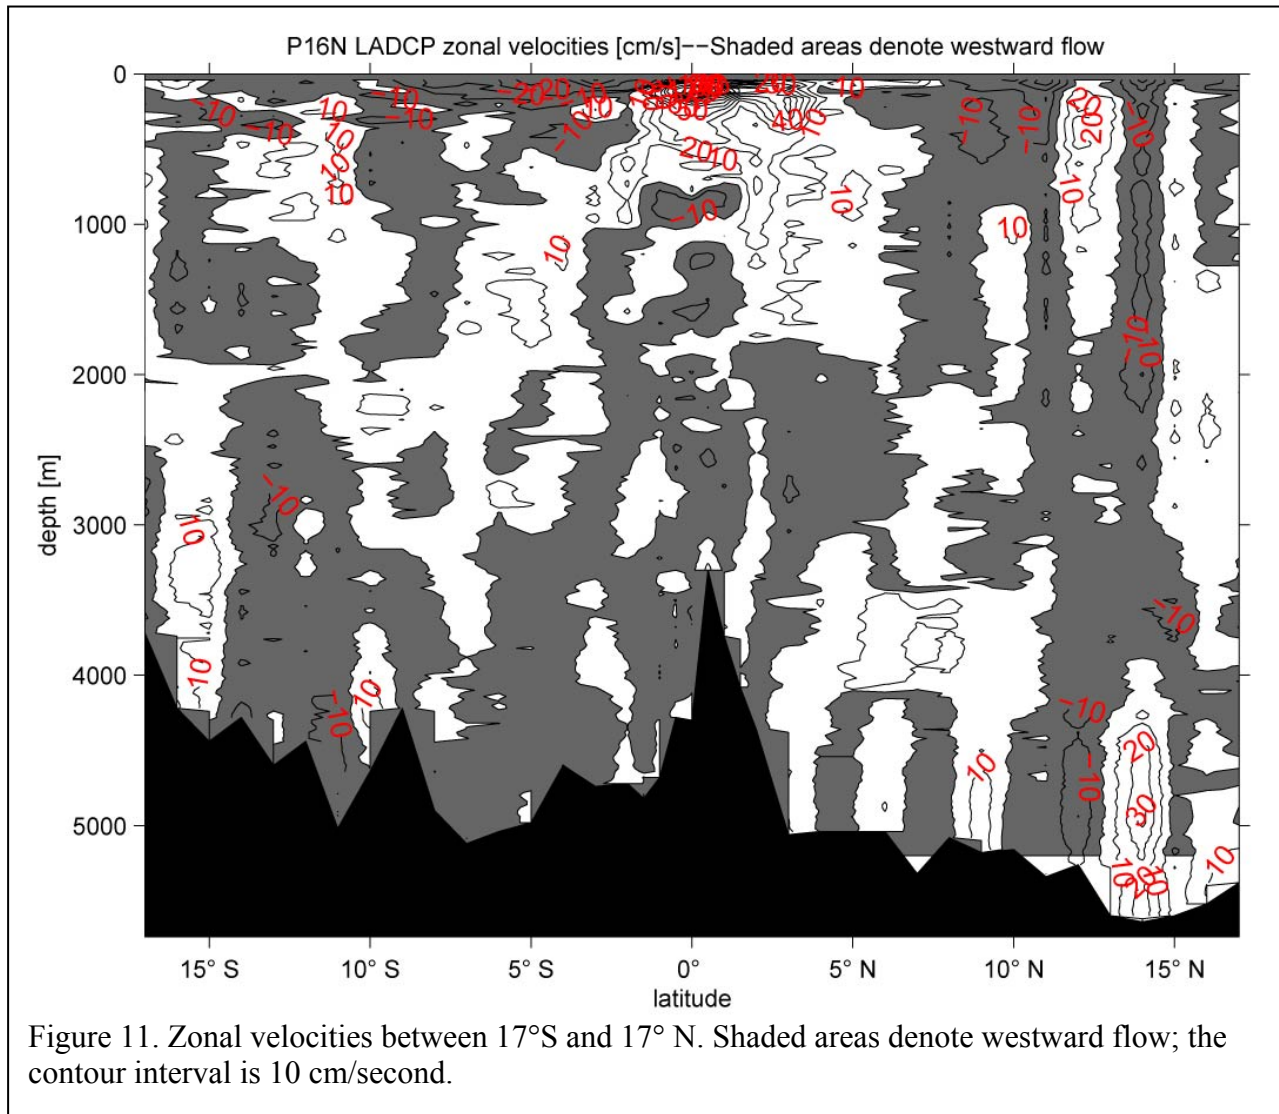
P16N LADCP zonal velocities [cm/s]−−Shaded areas denote westward flow

0
1000
2000
3000
4000
5000
depth [m]

-10 -10 -10 -10 -10 10 -20 20 10 -10 10 10 10 -50 20 10 40 10 -10 -10 20 -10 10 10 20 10 -10 10 10 -10 10 -10 10 -10 10 -10 10 -10 20 -10 30 10 10 20 40

15° S
10° S
5° S
0°
5° N
10° N
15° N
latitude

Figure 11. Zonal velocities between 17°S and 17° N. Shaded areas denote westward flow; the contour interval is 10 cm/second.